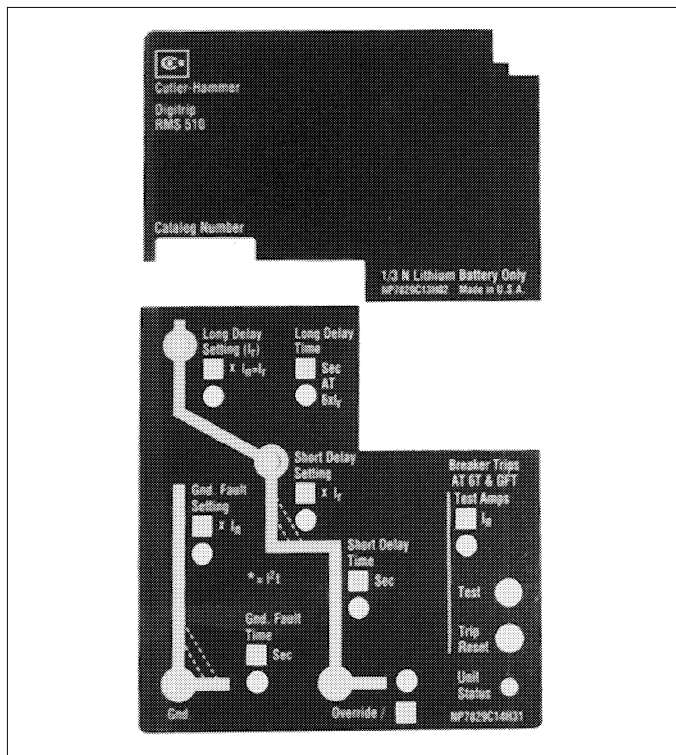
Cutler-Hammer
Digitrip
RMS 510

Catalog Number

1/3 N Lithium Battery Only
NP7829C13H02 Made in U.S.A.

Long Delay Setting ($I_r$)
x $I_n$=$I_r$

Long Delay Time
Sec AT 6x$I_r$

Short Delay Setting
x $I_r$

Breaker Trips AT GT & GFT
Test Amps
$I_n$

Gnd. Fault Setting
x $I_n$

* = $I^2t$

Short Delay Time
Sec

Test

Trip Reset

Gnd. Fault Time
Sec

Unit Status

Gnd

Override /

NP7829C14H31